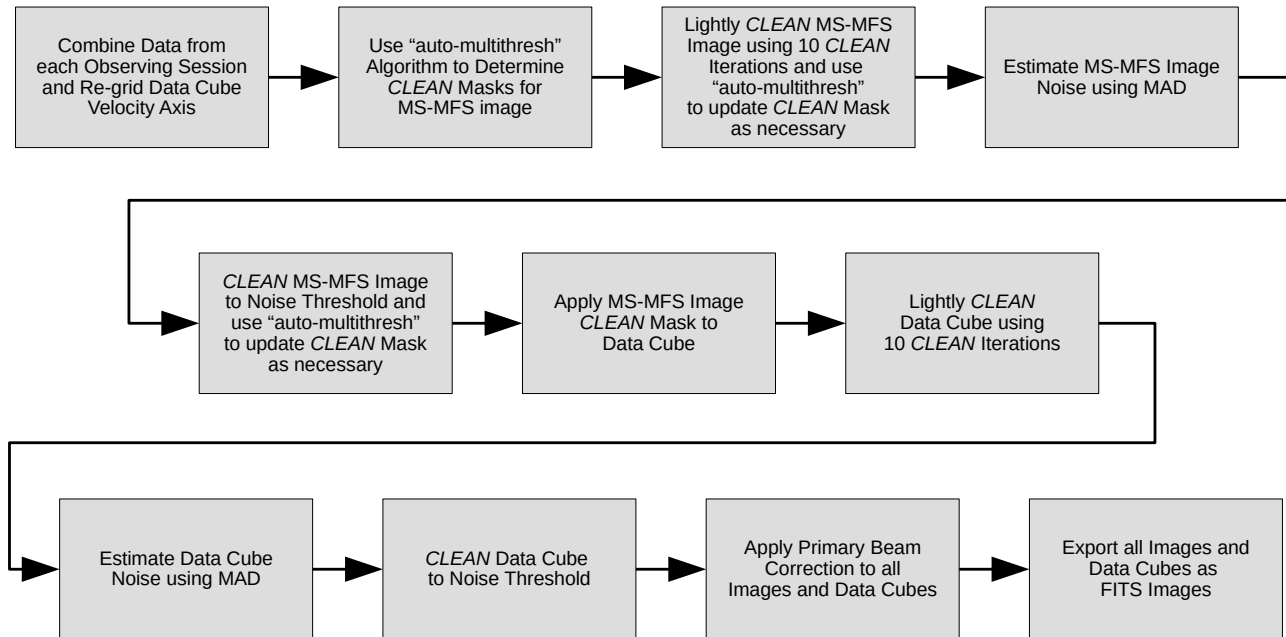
Combine Data from each Observing Session and Re-grid Data Cube Velocity Axis

Use “auto-multithresh” Algorithm to Determine CLEAN Masks for MS-MFS image

Lightly CLEAN MS-MFS Image using 10 CLEAN Iterations and use “auto-multithresh” to update CLEAN Mask as necessary

Estimate MS-MFS Image Noise using MAD

CLEAN MS-MFS Image to Noise Threshold and use “auto-multithresh” to update CLEAN Mask as necessary

Apply MS-MFS Image CLEAN Mask to Data Cube

Lightly CLEAN Data Cube using 10 CLEAN Iterations

Estimate Data Cube Noise using MAD

CLEAN Data Cube to Noise Threshold

Apply Primary Beam Correction to all Images and Data Cubes

Export all Images and Data Cubes as FITS Images